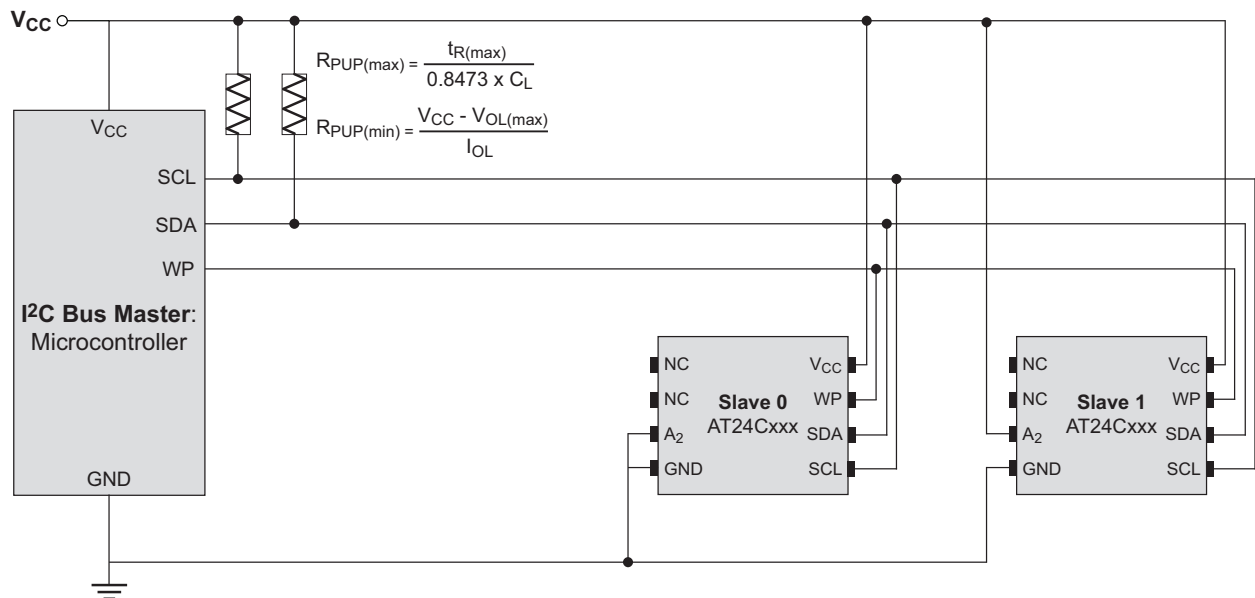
$V_{CC}$

$R_{PUP(max)} = \frac{t_{R(max)}}{0.8473 \times C_L}$

$R_{PUP(min)} = \frac{V_{CC} - V_{OL(max)}}{I_{OL}}$

$V_{CC}$

SCL

SDA

WP

I2C Bus Master: Microcontroller

GND

NC
NC
$A_2$
GND
Slave 0
AT24Cxxx
$V_{CC}$
WP
SDA
SCL

NC
NC
$A_2$
GND
Slave 1
AT24Cxxx
$V_{CC}$
WP
SDA
SCL